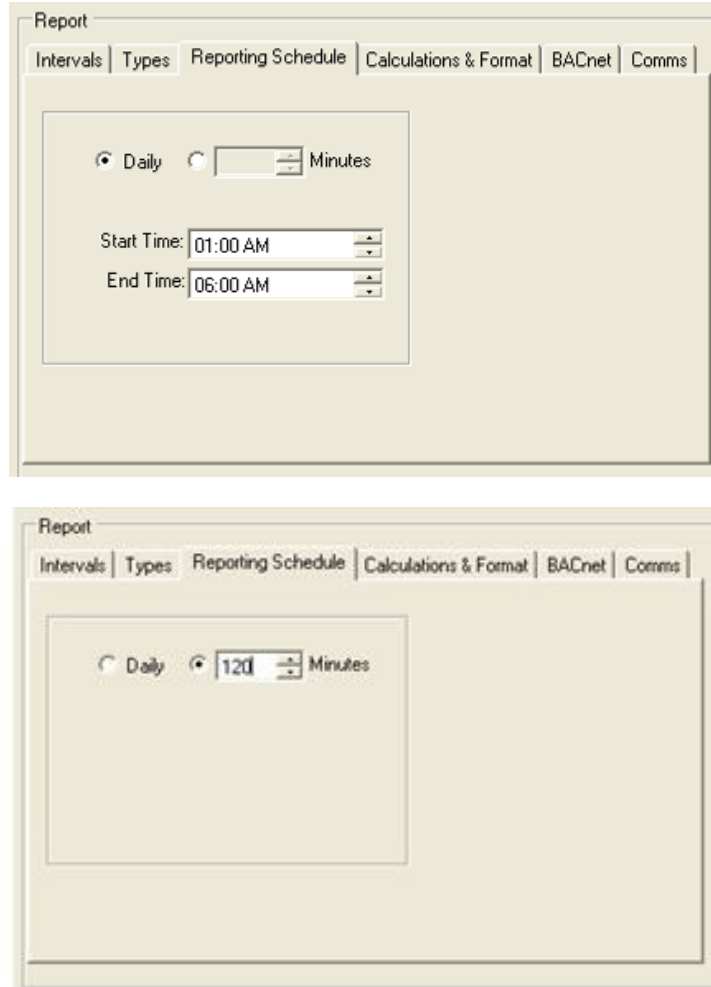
Report

Intervals | Types | Reporting Schedule | Calculations & Format | BACnet | Comms

Daily

Minutes

Start Time: 01:00 AM

End Time: 06:00 AM

Report

Intervals | Types | Reporting Schedule | Calculations & Format | BACnet | Comms

Daily

120

Minutes